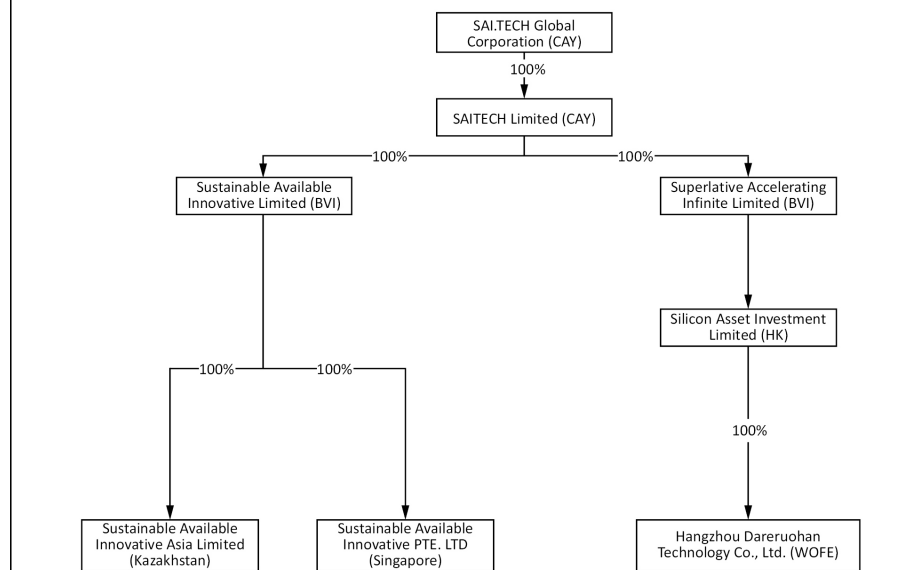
SAI.TECH Global Corporation (CAY)

100%

SAITECH Limited (CAY)

100%

100%

Sustainable Available Innovative Limited (BVI)

Superlative Accelerating Infinite Limited (BVI)

Silicon Asset Investment Limited (HK)

100%

100%

100%

Sustainable Available Innovative Asia Limited (Kazakhstan)

Sustainable Available Innovative PTE. LTD (Singapore)

Hangzhou Dareruohan Technology Co., Ltd. (WOFE)